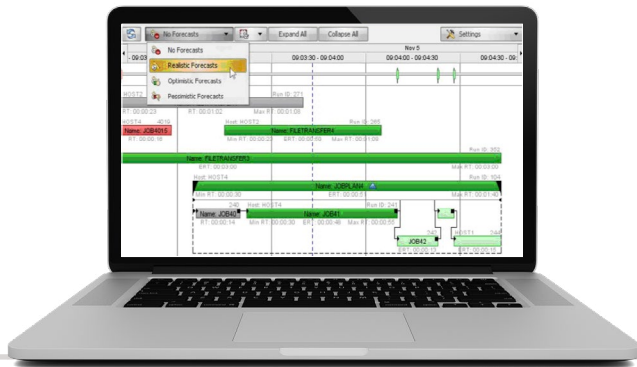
No Forecasts
Expand All
Collapse All
Settings
No Forecasts
Realistic Forecasts
Optimistic Forecasts
Pessimistic Forecasts
Nov 5
- 09:03
09:03:30 - 09:04:00
09:04:00 - 09:04:30
09:04:30 - 09
HOST2
Run ID: 271
RT: 00:00:23
Min RT: 00:00:02
Max RT: 00:01:05
HOST4
4016
Host: HOST2
Run ID: 265
Name: JOB4016
Name: FILETRANSFER4
RT: 00:00:16
Min RT: 00:00:03
ERT: 00:00:10
Max RT: 00:01:09
Run ID: 350
Name: FILETRANSFER3
ERT: 00:00:00
Max RT: 00:00:00
Host: HOST4
Run ID: 104
Name: JOBPLAN4
Min RT: 00:00:30
ERT: 00:00:51
Max RT: 00:01:40
240
Host: HOST4
Run ID: 241
Name: JOB40
Name: JOB41
ERT: 00:00:14
Min RT: 00:00:30
ERT: 00:00:48
Max RT: 00:00:59
JOB42
HOST1
ERT: 00:00:10
ERT: 00:00:15